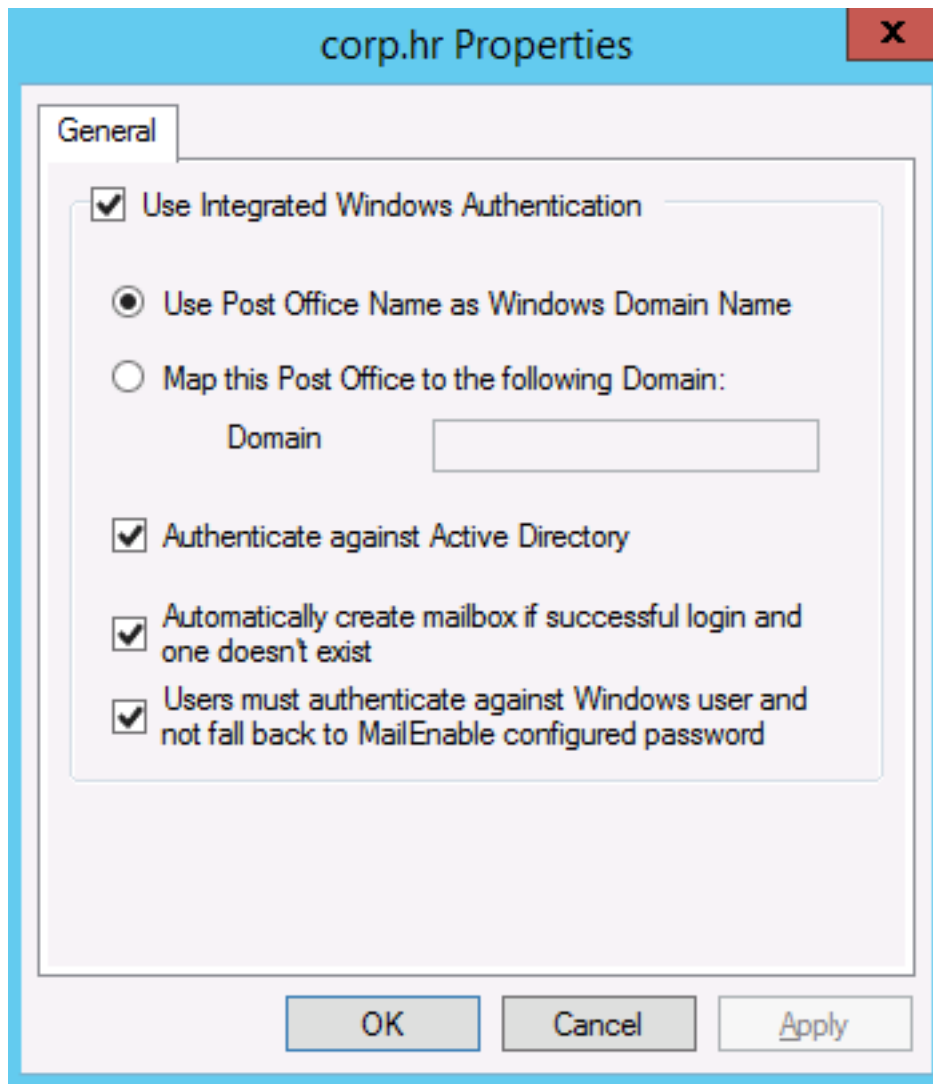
corp.hr Properties

x

General

Use Integrated Windows Authentication

Use Post Office Name as Windows Domain Name

Map this Post Office to the following Domain:

Domain

Authenticate against Active Directory

Automatically create mailbox if successful login and one doesn't exist

Users must authenticate against Windows user and not fall back to MailEnable configured password

OK

Cancel

Apply